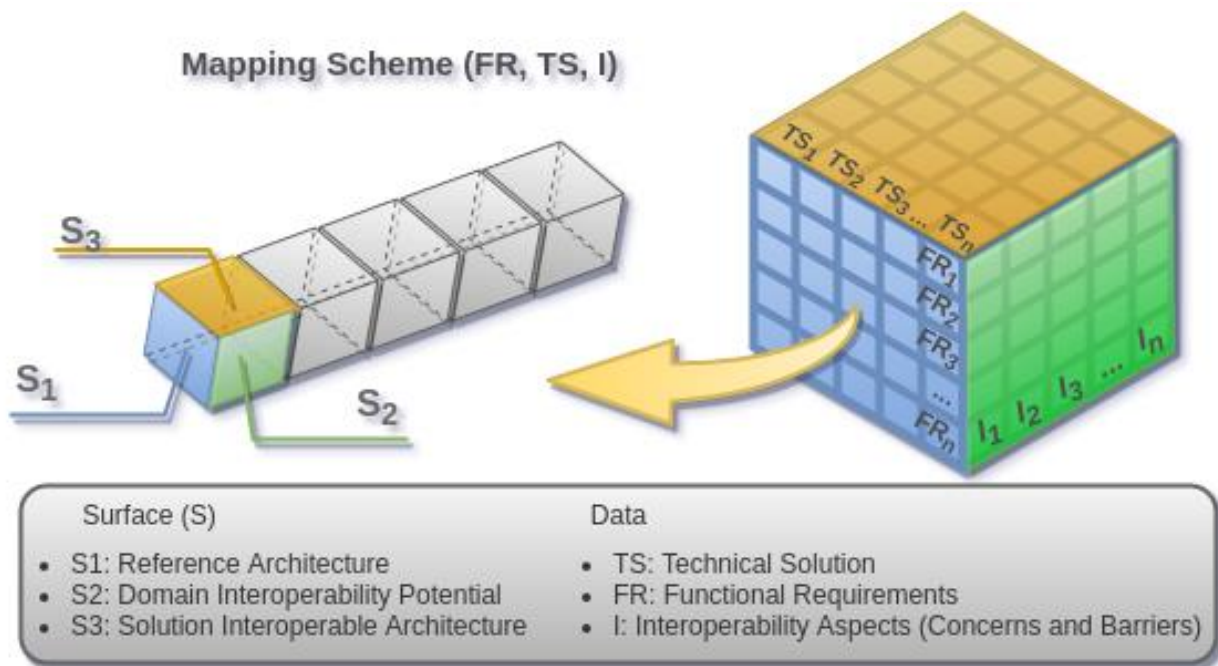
Mapping Scheme (FR, TS, I)

$S_3$

$S_1$

$S_2$

$TS_1$ $TS_2$ $TS_3$... $TS_n$

$FR_1$
$FR_2$
$FR_3$
...
$FR_n$

$I_1$ $I_2$ $I_3$ ... $I_n$

Surface (S)

- S1: Reference Architecture
- S2: Domain Interoperability Potential
- S3: Solution Interoperable Architecture

Data

- TS: Technical Solution
- FR: Functional Requirements
- I: Interoperability Aspects (Concerns and Barriers)